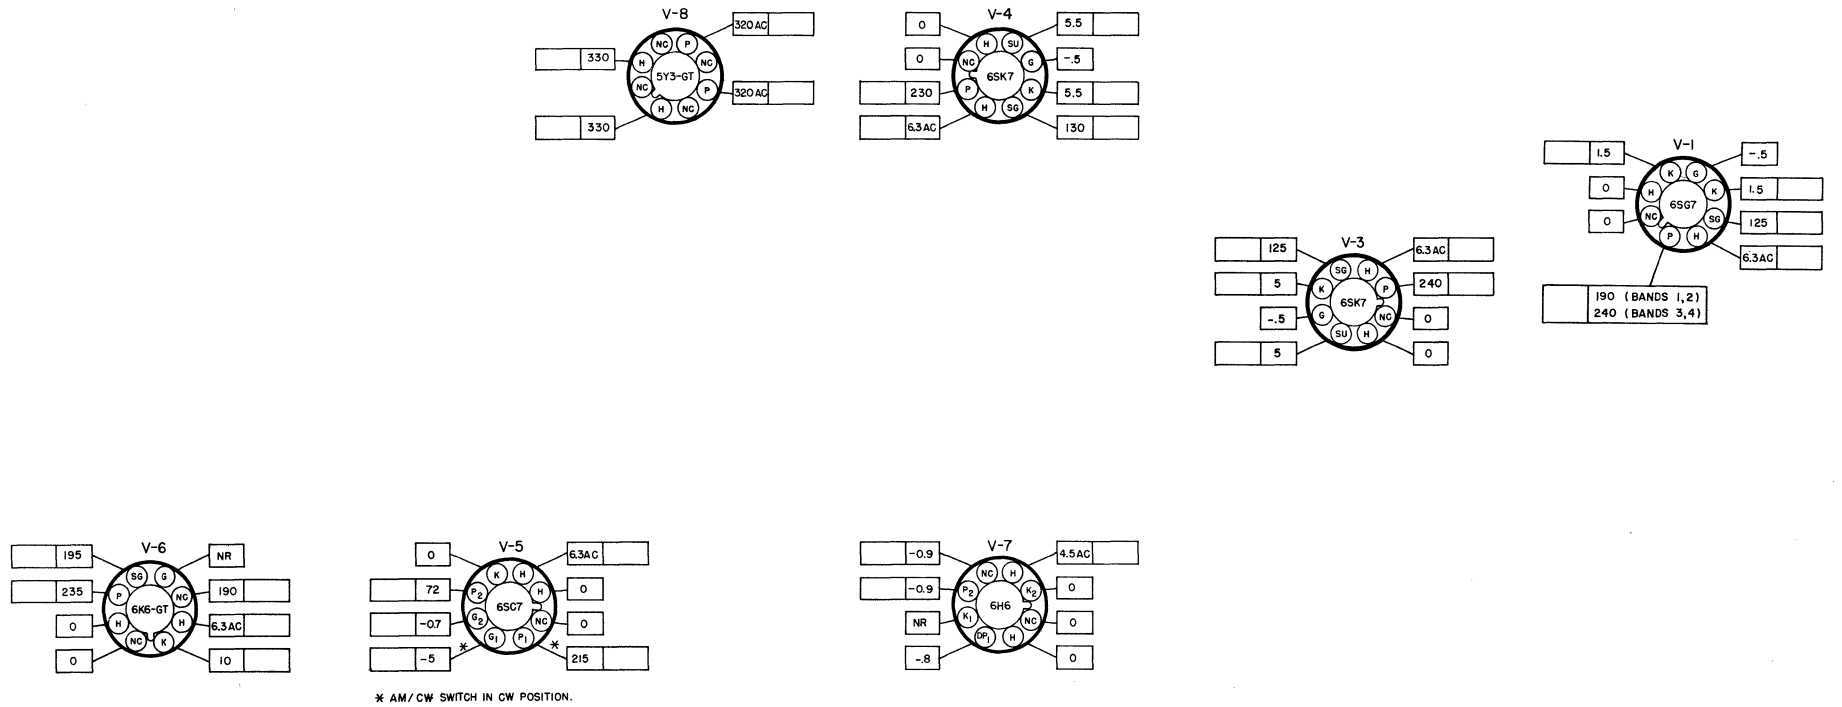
V-8
5Y3-GT
NC P H NC NC P H NC
330
330
320AC
320AC

V-4
6SK7
H SU NC G P K H SG
0
0
230
6.3AC
5.5
-.5
5.5
130

V-1
6SG7
K G H K NC SG P H
1.5
0
0
-.5
1.5
125
6.3AC
190 (BANDS 1,2)
240 (BANDS 3,4)

V-3
6SK7
SG H K P G NC SU H
125
5
-.5
5
6.3AC
240
0
0

V-6
6K6-GT
SG G P NC H H NC K
195
235
0
0
NR
190
6.3AC
10

V-5
6SC7
K H $P_2$ H $G_2$ NC $G_1$ $P_1$
0
72
-0.7
-5
6.3AC
0
0
215
* AM/CW SWITCH IN CW POSITION.

V-7
6H6
NC H $P_2$ $K_2$ $K_1$ NC $DP_1$ H
-0.9
-0.9
NR
-.8
4.5AC
0
0
0